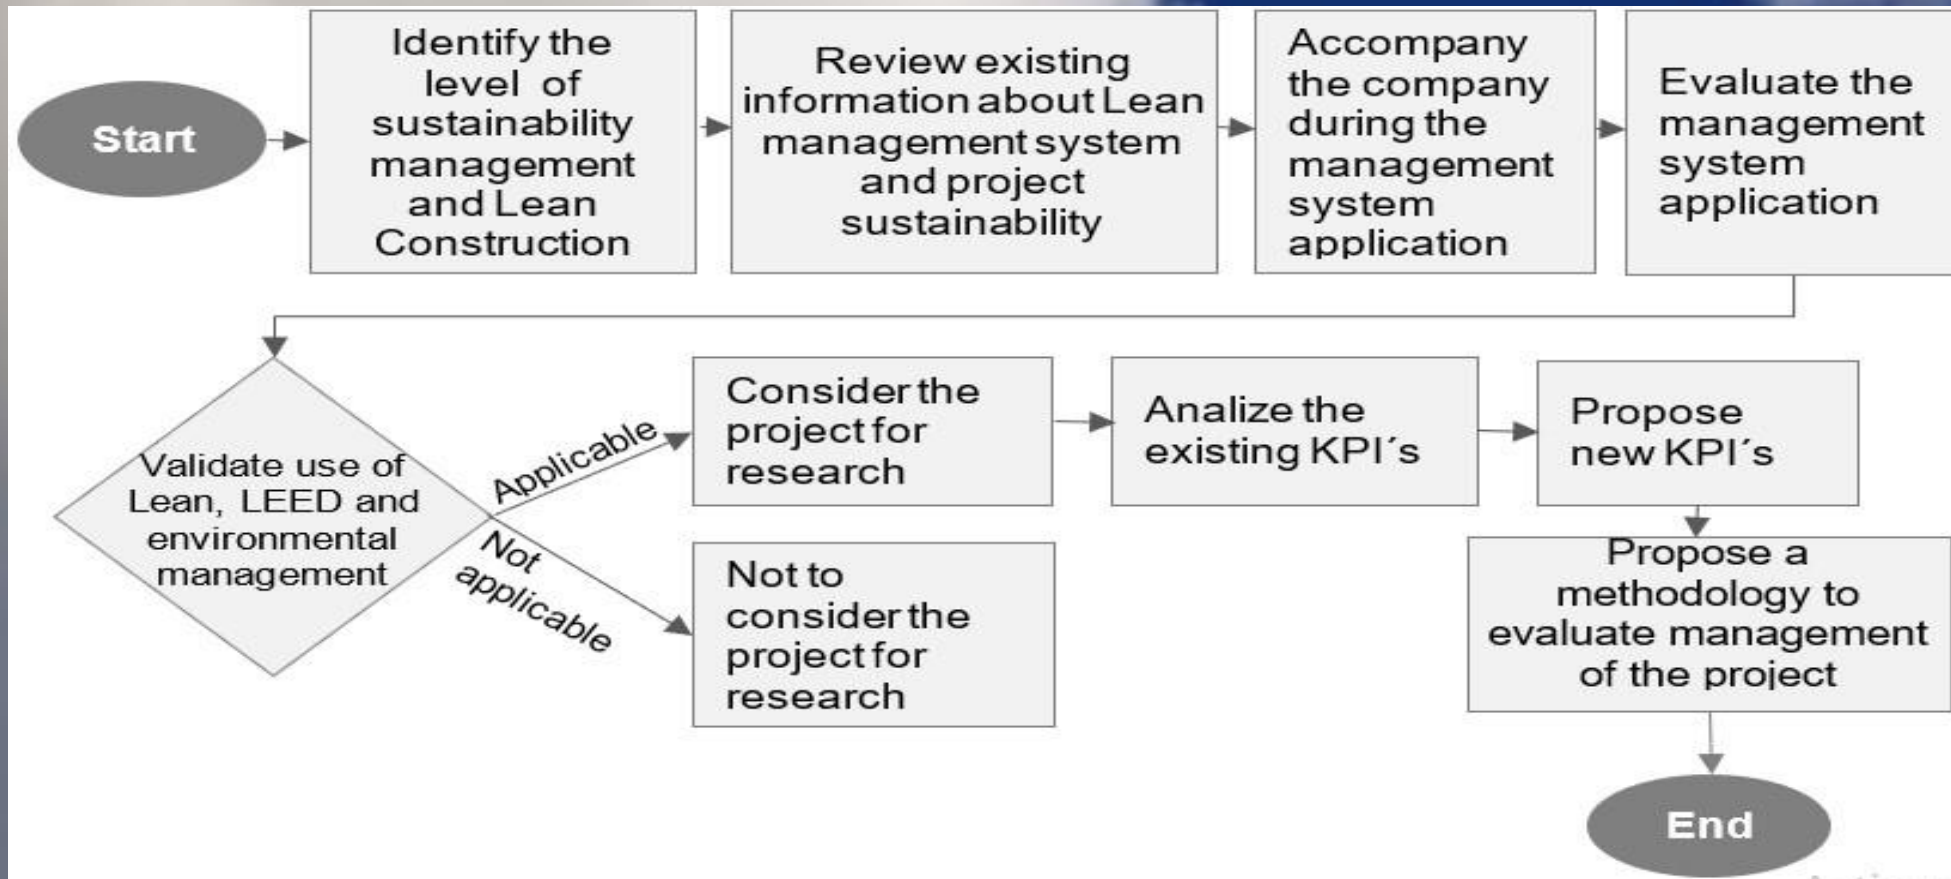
Start

Identify the level of sustainability management and Lean Construction

Review existing information about Lean management system and project sustainability

Accompany the company during the management system application

Evaluate the management system application

Validate use of Lean, LEED and environmental management

Applicable

Not applicable

Consider the project for research

Not to consider the project for research

Analize the existing KPI´s

Propose new KPI´s

Propose a methodology to evaluate management of the project

End